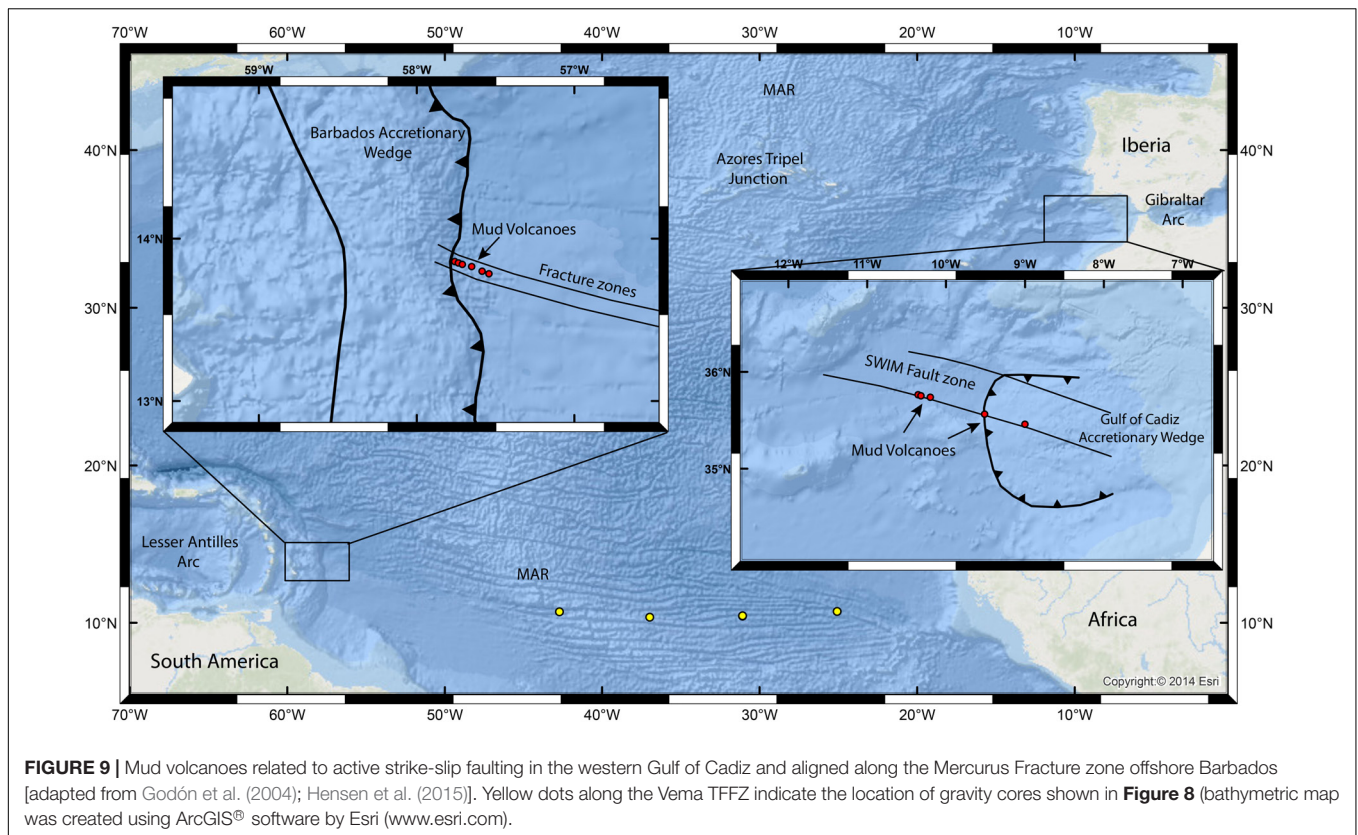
70°W 60°W 50°W 40°W 30°W 20°W 10°W

59°W 58°W 57°W

Barbados Accretionary Wedge

14°N

Mud Volcanoes

Fracture zones

13°N

MAR

Azores Tripel Junction

Iberia

Gibraltar Arc

12°W 11°W 10°W 9°W 8°W 7°W

36°N

SWIM Fault zone

Mud Volcanoes

Gulf of Cadiz Accretionary Wedge

35°N

40°N

30°N

20°N

10°N

Lesser Antilles Arc

MAR

South America

Africa

Copyright:© 2014 Esri

70°W 60°W 50°W 40°W 30°W 20°W 10°W

**FIGURE 9 |** Mud volcanoes related to active strike-slip faulting in the western Gulf of Cadiz and aligned along the Mercurus Fracture zone offshore Barbados [adapted from Godón et al. (2004); Hensen et al. (2015)]. Yellow dots along the Vema TFFZ indicate the location of gravity cores shown in **Figure 8** (bathymetric map was created using ArcGIS® software by Esri (www.esri.com).